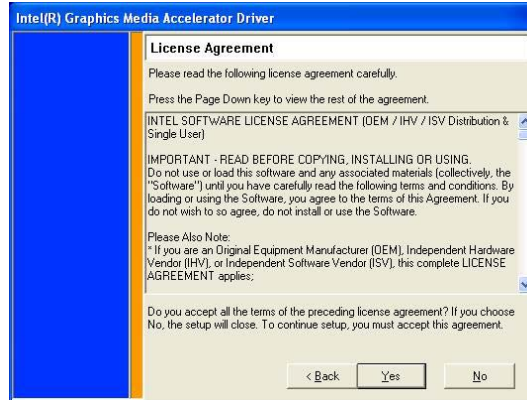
Intel(R) Graphics Media Accelerator Driver

License Agreement

Please read the following license agreement carefully.

Press the Page Down key to view the rest of the agreement.

INTEL SOFTWARE LICENSE AGREEMENT (OEM / IHV / ISV Distribution & Single User)

IMPORTANT - READ BEFORE COPYING, INSTALLING OR USING.
Do not use or load this software and any associated materials (collectively, the "Software") until you have carefully read the following terms and conditions. By loading or using the Software, you agree to the terms of this Agreement. If you do not wish to so agree, do not install or use the Software.

Please Also Note:
* If you are an Original Equipment Manufacturer (OEM), Independent Hardware Vendor (IHV), or Independent Software Vendor (ISV), this complete LICENSE AGREEMENT applies;

Do you accept all the terms of the preceding license agreement? If you choose No, the setup will close. To continue setup, you must accept this agreement.

< Back Yes No